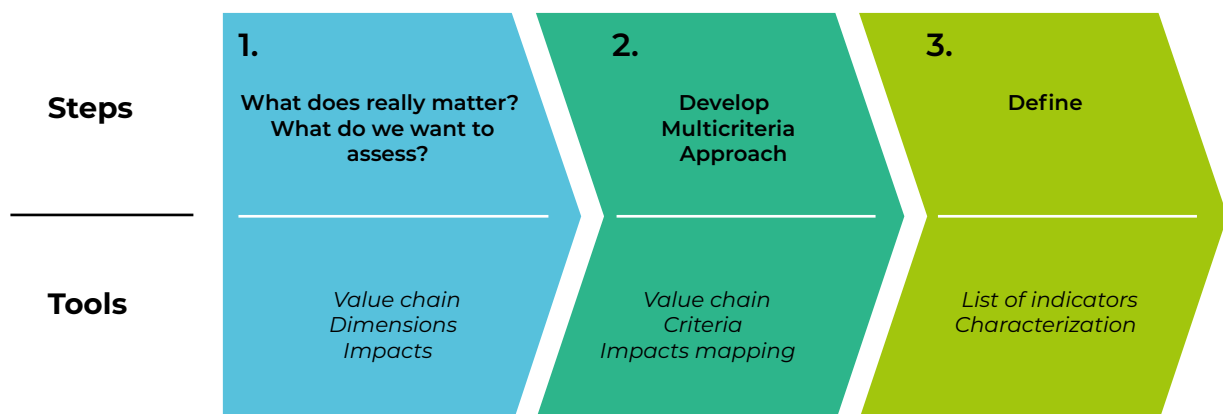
Steps

Tools

1.

What does really matter? What do we want to assess?

Value chain
Dimensions
Impacts

2.

Develop Multicriteria Approach

Value chain
Criteria
Impacts mapping

3.

Define

List of indicators
Characterization